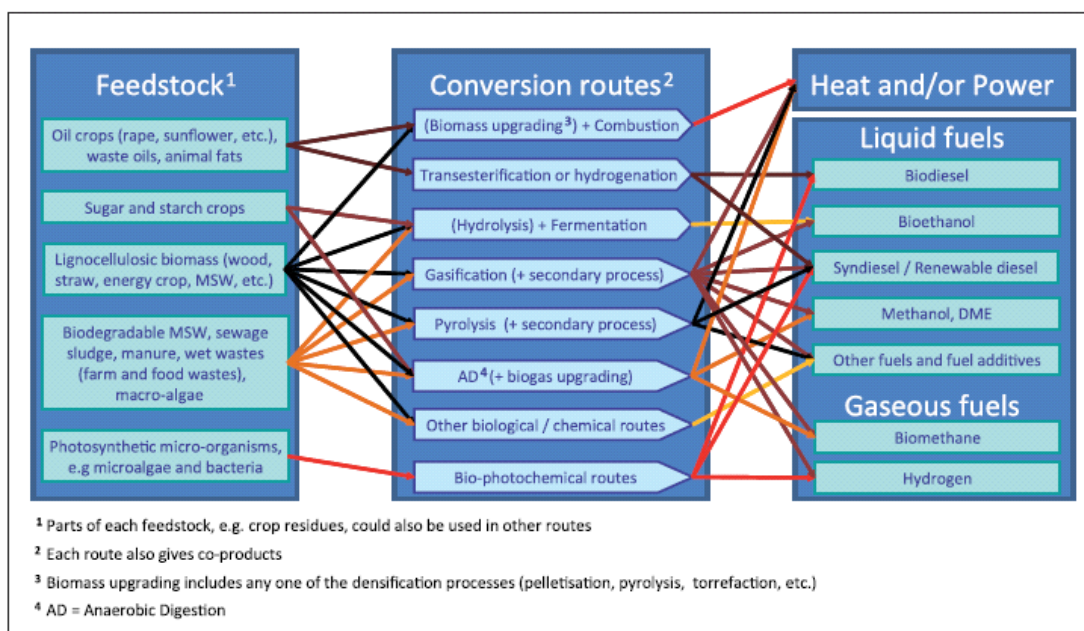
Feedstock$^1$

Oil crops (rape, sunflower, etc.), waste oils, animal fats

Sugar and starch crops

Lignocellulosic biomass (wood, straw, energy crop, MSW, etc.)

Biodegradable MSW, sewage sludge, manure, wet wastes (farm and food wastes), macro-algae

Photosynthetic micro-organisms, e.g microalgae and bacteria

Conversion routes$^2$

(Biomass upgrading$^3$) + Combustion

Transesterification or hydrogenation

(Hydrolysis) + Fermentation

Gasification (+ secondary process)

Pyrolysis (+ secondary process)

AD$^4$(+ biogas upgrading)

Other biological / chemical routes

Bio-photochemical routes

Heat and/or Power

Liquid fuels

Biodiesel

Bioethanol

Syndiesel / Renewable diesel

Methanol, DME

Other fuels and fuel additives

Gaseous fuels

Biomethane

Hydrogen

$^1$ Parts of each feedstock, e.g. crop residues, could also be used in other routes

$^2$ Each route also gives co-products

$^3$ Biomass upgrading includes any one of the densification processes (pelletisation, pyrolysis, torrefaction, etc.)

$^4$ AD = Anaerobic Digestion